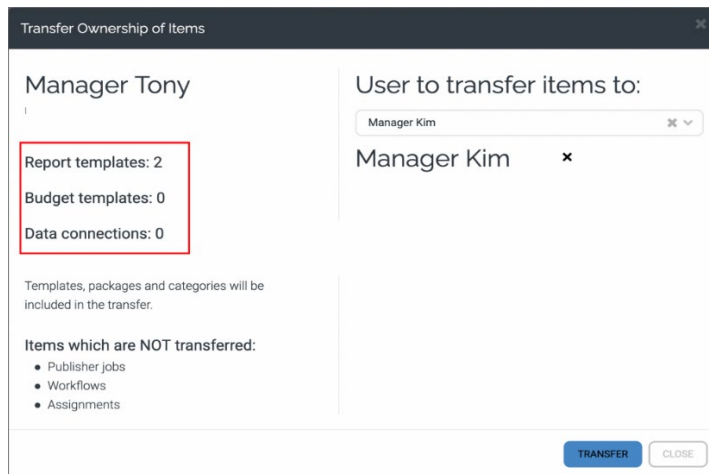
Transfer Ownership of Items

Manager Tony

Report templates: 2

Budget templates: 0

Data connections: 0

Templates, packages and categories will be included in the transfer.

Items which are NOT transferred:

- Publisher jobs
- Workflows
- Assignments

User to transfer items to:

Manager Kim

Manager Kim ×

TRANSFER CLOSE